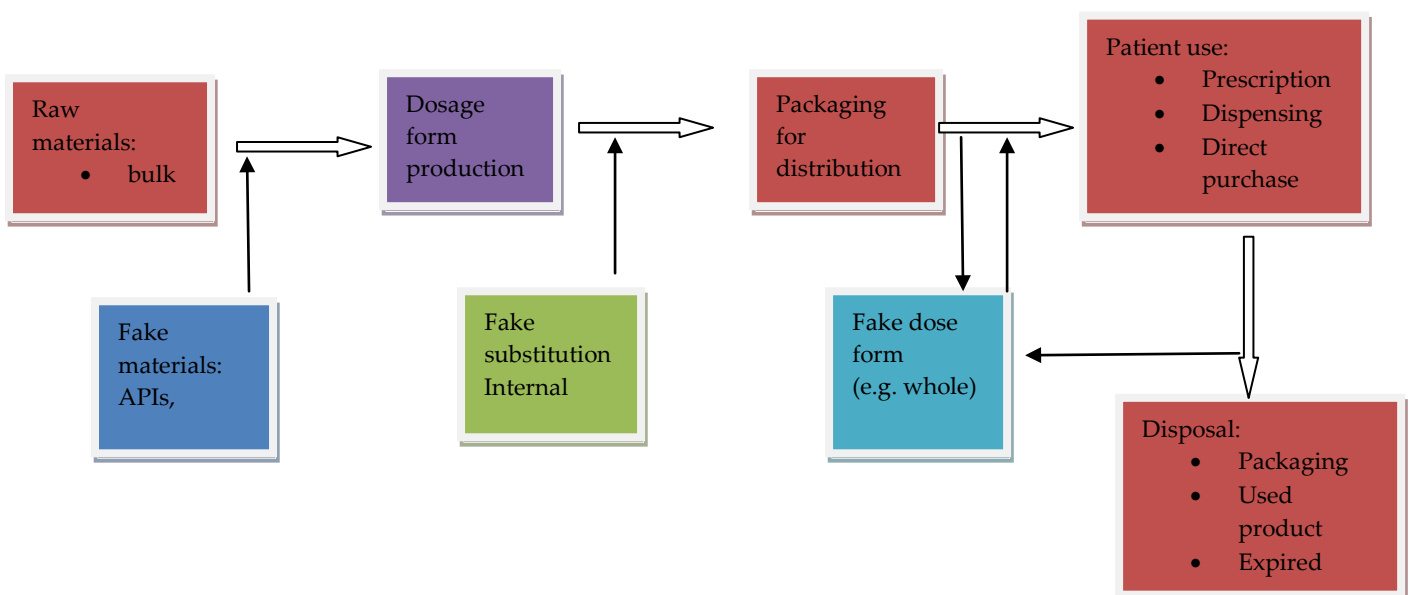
Raw materials:
- bulk

Dosage form production

Packaging for distribution

Patient use:
- Prescription
- Dispensing
- Direct purchase

Fake materials: APIs,

Fake substitution Internal

Fake dose form (e.g. whole)

Disposal:
- Packaging
- Used product
- Expired